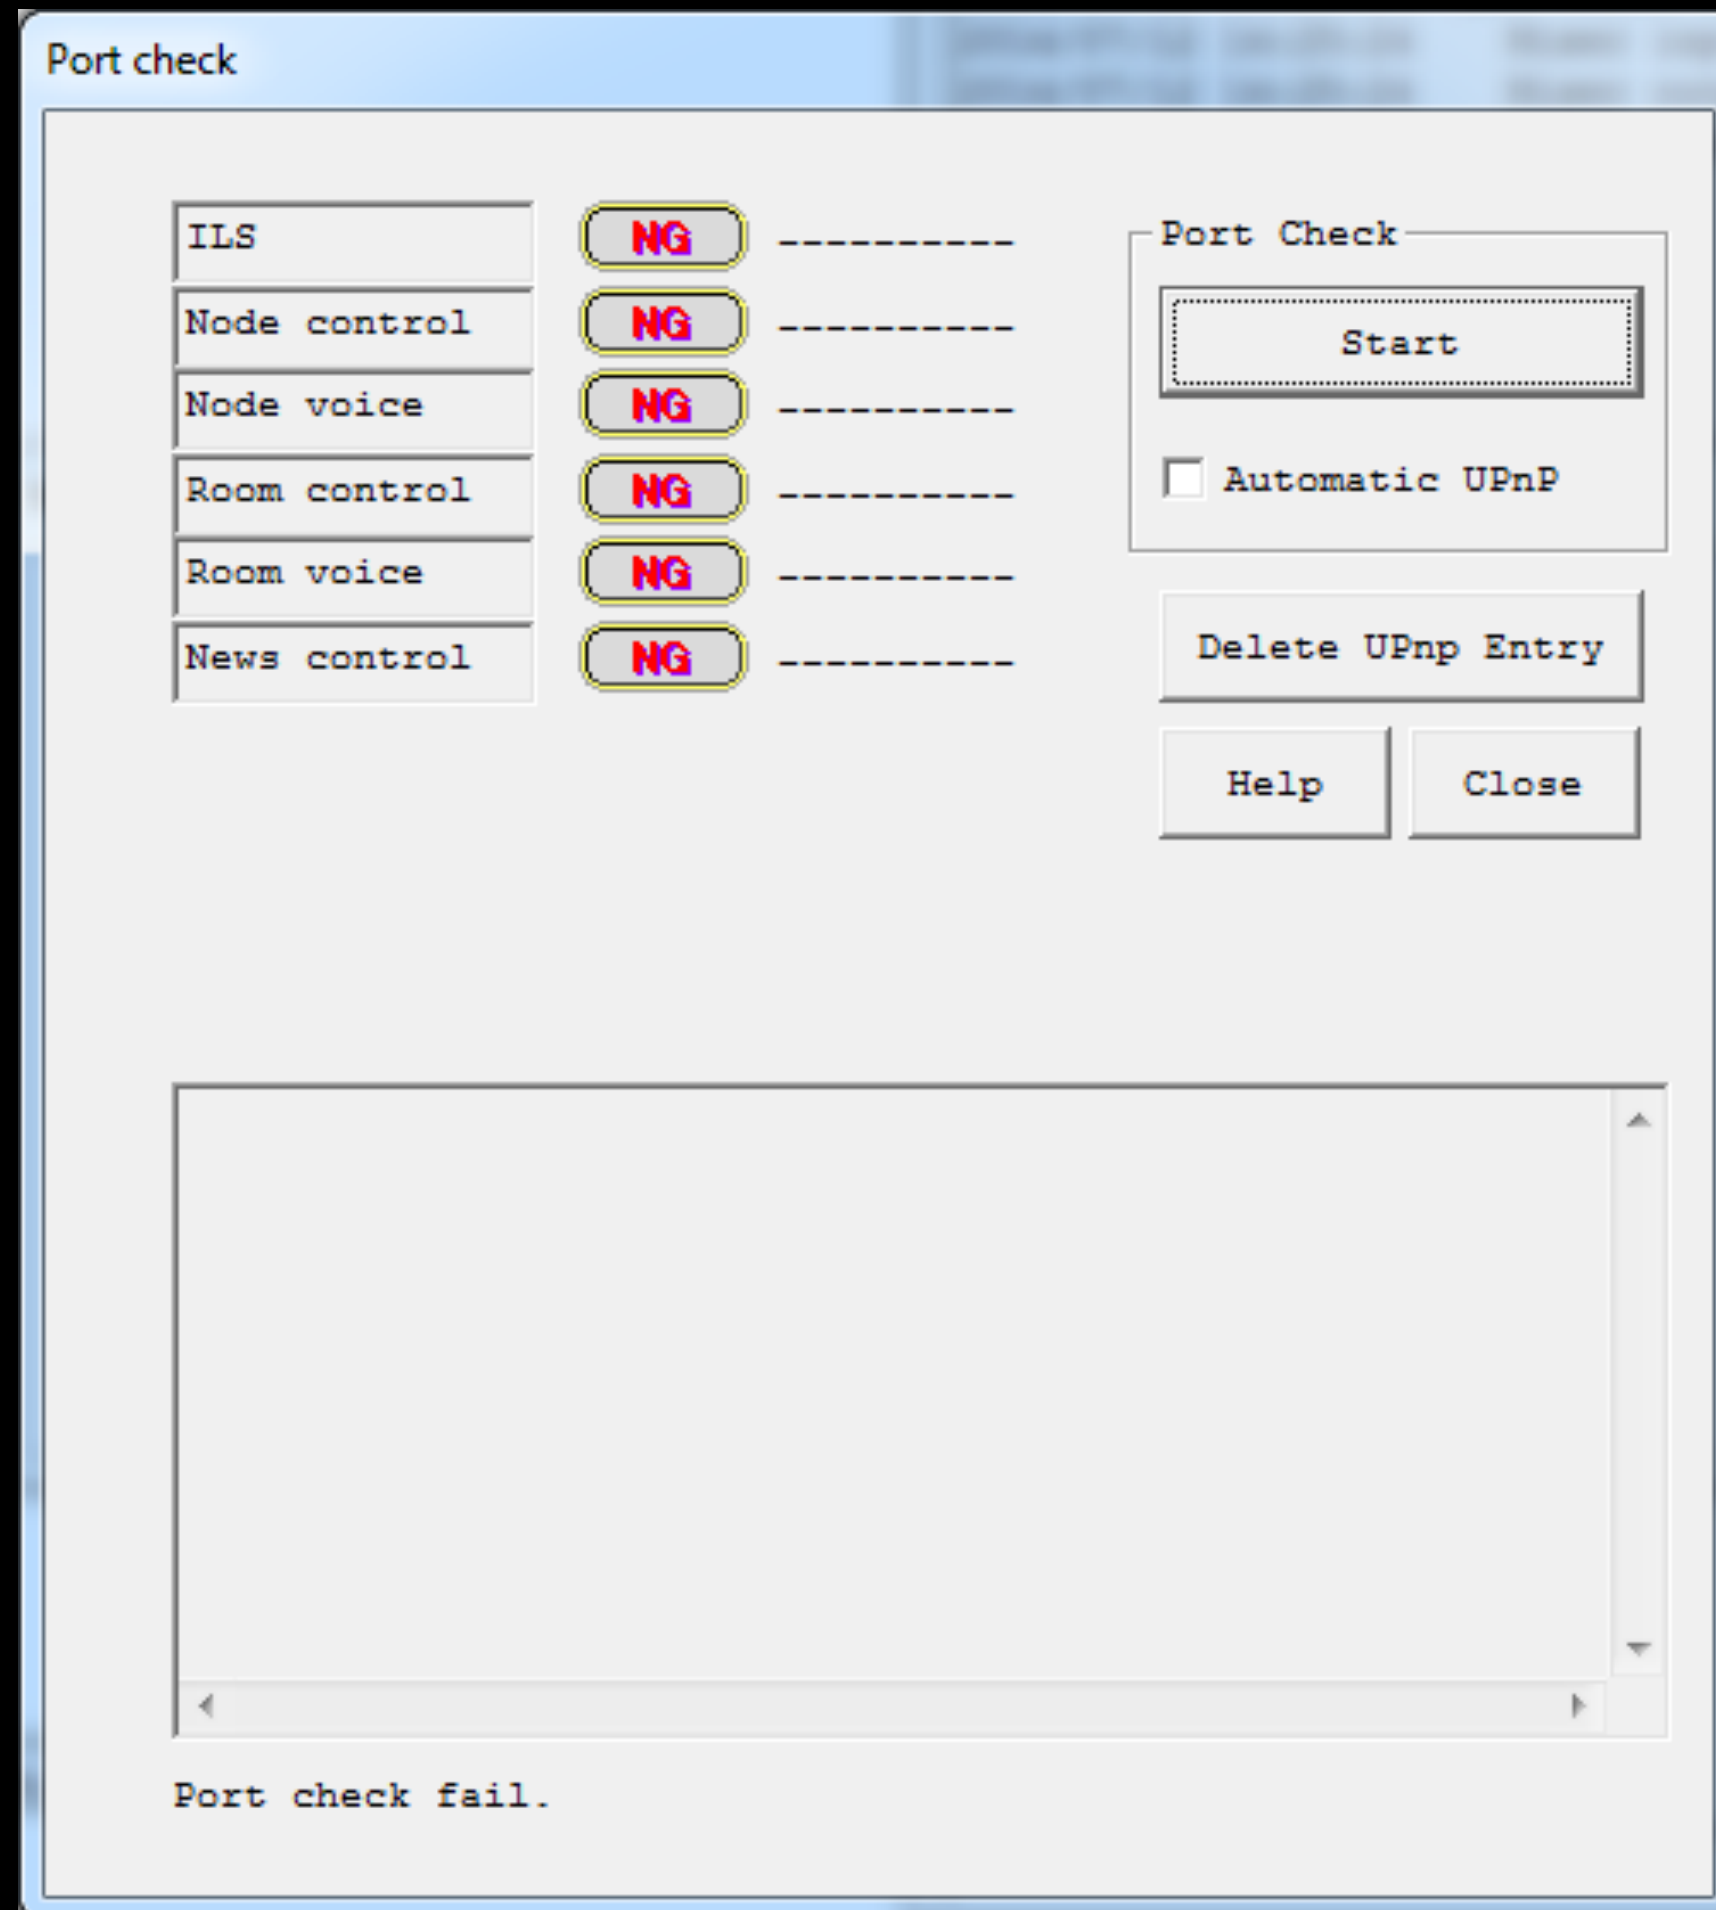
Port check

ILS NG ----------
Node control NG ----------
Node voice NG ----------
Room control NG ----------
Room voice NG ----------
News control NG ----------

Port Check
Start
Automatic UPnP

Delete UPnp Entry

Help
Close

Port check fail.